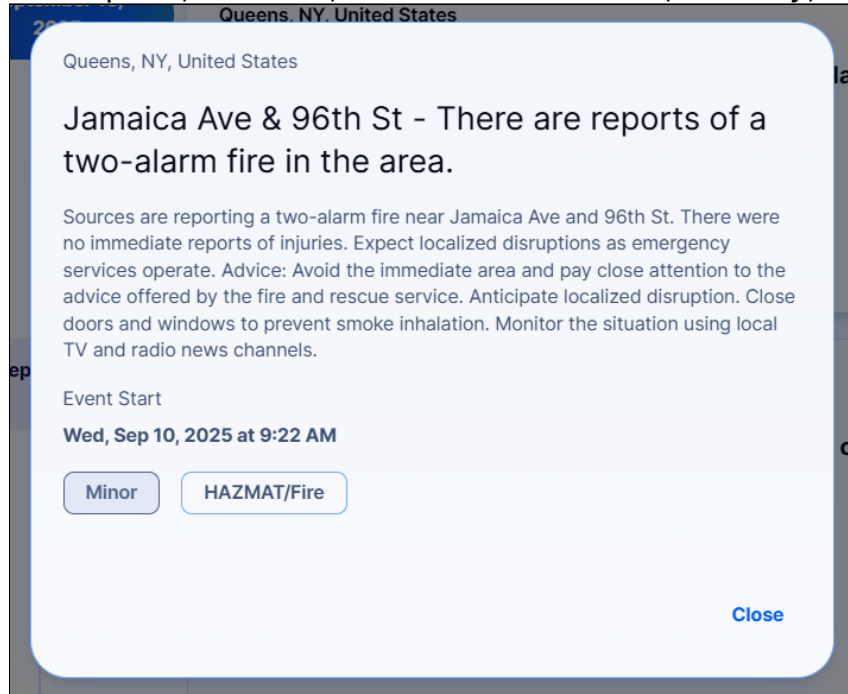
Queens, NY, United States

Queens, NY, United States

Jamaica Ave & 96th St - There are reports of a two-alarm fire in the area.

Sources are reporting a two-alarm fire near Jamaica Ave and 96th St. There were no immediate reports of injuries. Expect localized disruptions as emergency services operate. Advice: Avoid the immediate area and pay close attention to the advice offered by the fire and rescue service. Anticipate localized disruption. Close doors and windows to prevent smoke inhalation. Monitor the situation using local TV and radio news channels.

Event Start

Wed, Sep 10, 2025 at 9:22 AM

Minor

HAZMAT/Fire

Close